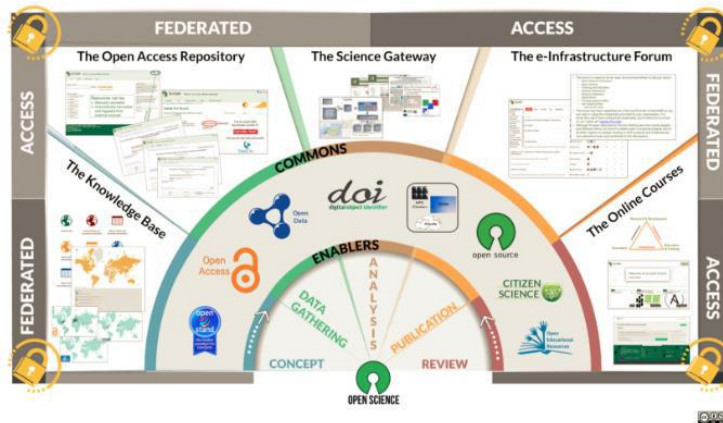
FEDERATED

ACCESS

ACCESS

FEDERATED

FEDERATED

ACCESS

The Open Access Repository

The Science Gateway

The e-Infrastructure Forum

The Knowledge Base

The Online Courses

COMMONS

Open Data

doi
digital object identifier

open source

Open Access

ENABLERS

CITIZEN SCIENCE

ANALYSIS

DATA GATHERING

PUBLICATION

Open Educational Resources

CONCEPT

REVIEW

OPEN SCIENCE